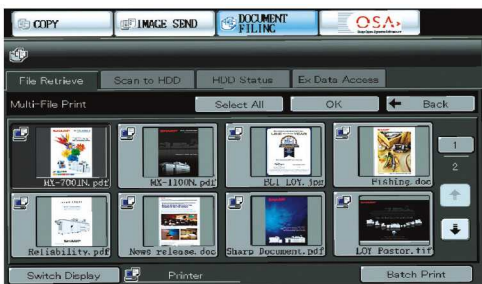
COPY
IMAGE SEND
DOCUMENT FILING
OSA

File Retrieve
Scan to HDD
HDD Status
Ex Data Access

Multi-File Print
Select All
OK
Back

MX-7001N.pdf
MX-1100N.pdf
BLI LOY.jpg
Fishing.doc
Reliability.pdf
News release.doc
Sharp Document.pdf
LOY Poster.tif

1
2

Switch Display
Printer
Batch Print